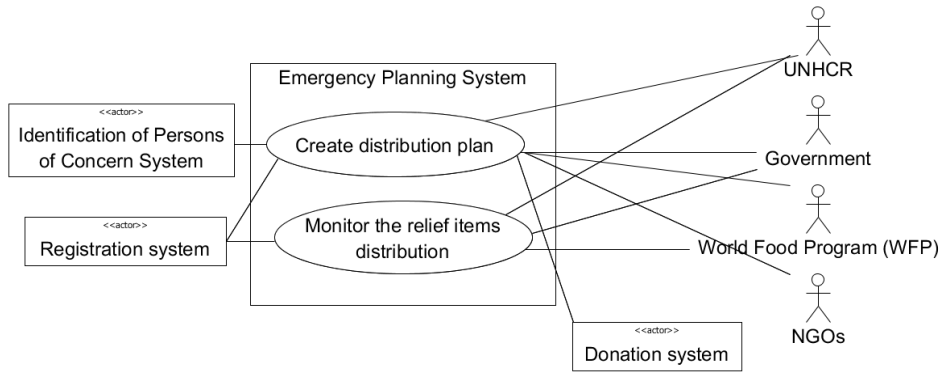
Emergency Planning System

<<actor>>
Identification of Persons of Concern System

Create distribution plan

<<actor>>
Registration system

Monitor the relief items distribution

<<actor>>
Donation system

UNHCR

Government

World Food Program (WFP)

NGOs